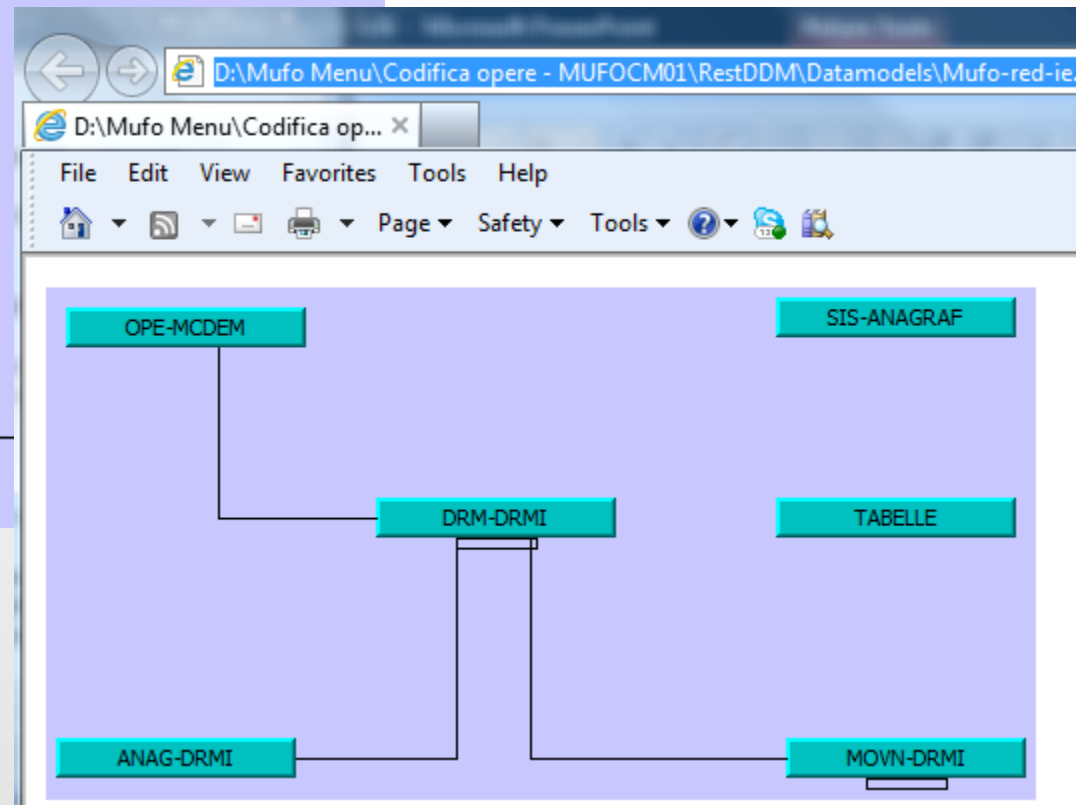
D:\Mufo Menu\Codifica opere - MUFOCM01\RestDDM\Datamodels\Mufo-red-ie.

D:\Mufo Menu\Codifica op... ×

File Edit View Favorites Tools Help

Page Safety Tools

OPE-MCDEM

SIS-ANAGRAF

DRM-DRMI

TABELLE

ANAG-DRMI

MOVN-DRMI